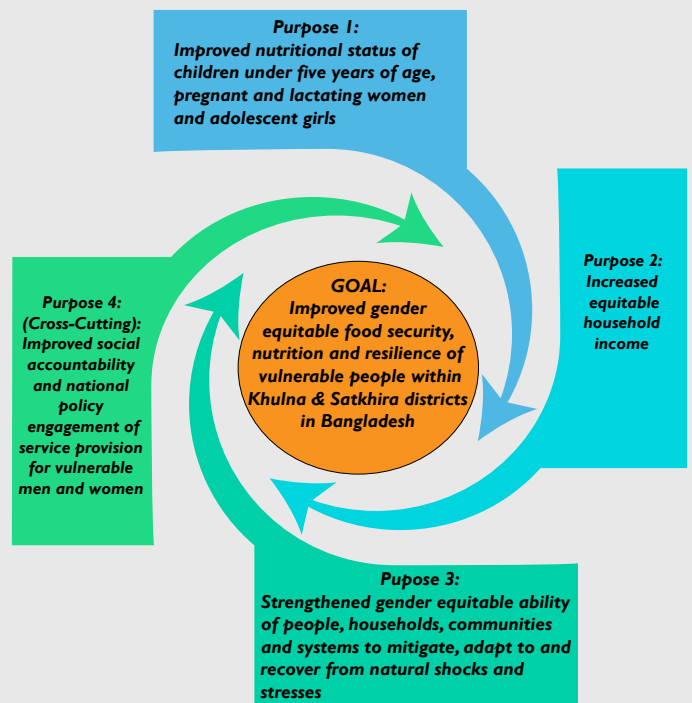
Purpose 1:
Improved nutritional status of children under five years of age, pregnant and lactating women and adolescent girls

Purpose 2:
Increased equitable household income

GOAL:
Improved gender equitable food security, nutrition and resilience of vulnerable people within Khulna & Satkhira districts in Bangladesh

Purpose 4:
(Cross-Cutting):
Improved social accountability and national policy engagement of service provision for vulnerable men and women

Pupose 3:
Strengthened gender equitable ability of people, households, communities and systems to mitigate, adapt to and recover from natural shocks and stresses